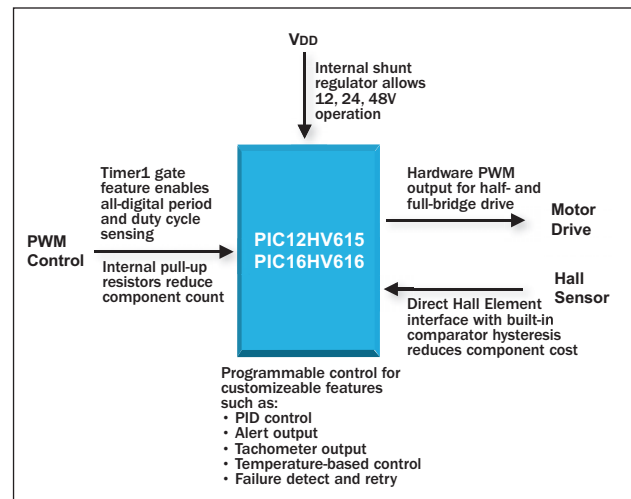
VDD

Internal shunt regulator allows 12, 24, 48V operation

Timer1 gate feature enables all-digital period and duty cycle sensing

PWM Control

Internal pull-up resistors reduce component count

PIC12HV615
PIC16HV616

Hardware PWM output for half- and full-bridge drive

Motor Drive

Hall Sensor

Direct Hall Element interface with built-in comparator hysteresis reduces component cost

Programmable control for customizeable features such as:
• PID control
• Alert output
• Tachometer output
• Temperature-based control
• Failure detect and retry